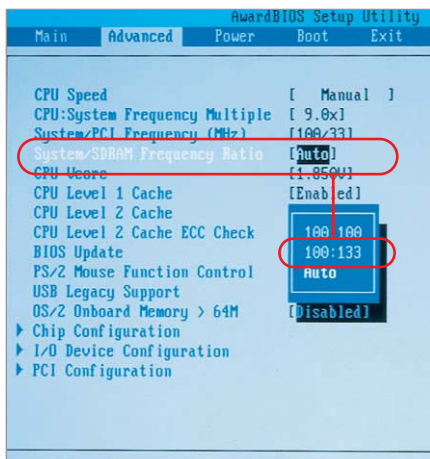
AwardBIOS Setup Utility

Main Advanced Power Boot Exit

CPU Speed [ Manual ]
CPU:System Frequency Multiple [ 9.0x]
System/PCI Frequency (MHz) [100/33]
System/SDRAM Frequency Ratio [Auto]
CPU Vcore [1.850V]
CPU Level 1 Cache [Enabled]
CPU Level 2 Cache
CPU Level 2 Cache ECC Check
BIOS Update
PS/2 Mouse Function Control
USB Legacy Support
OS/2 Onboard Memory > 64M [Disabled]
▶ Chip Configuration
▶ I/O Device Configuration
▶ PCI Configuration

100:100
100:133
Auto